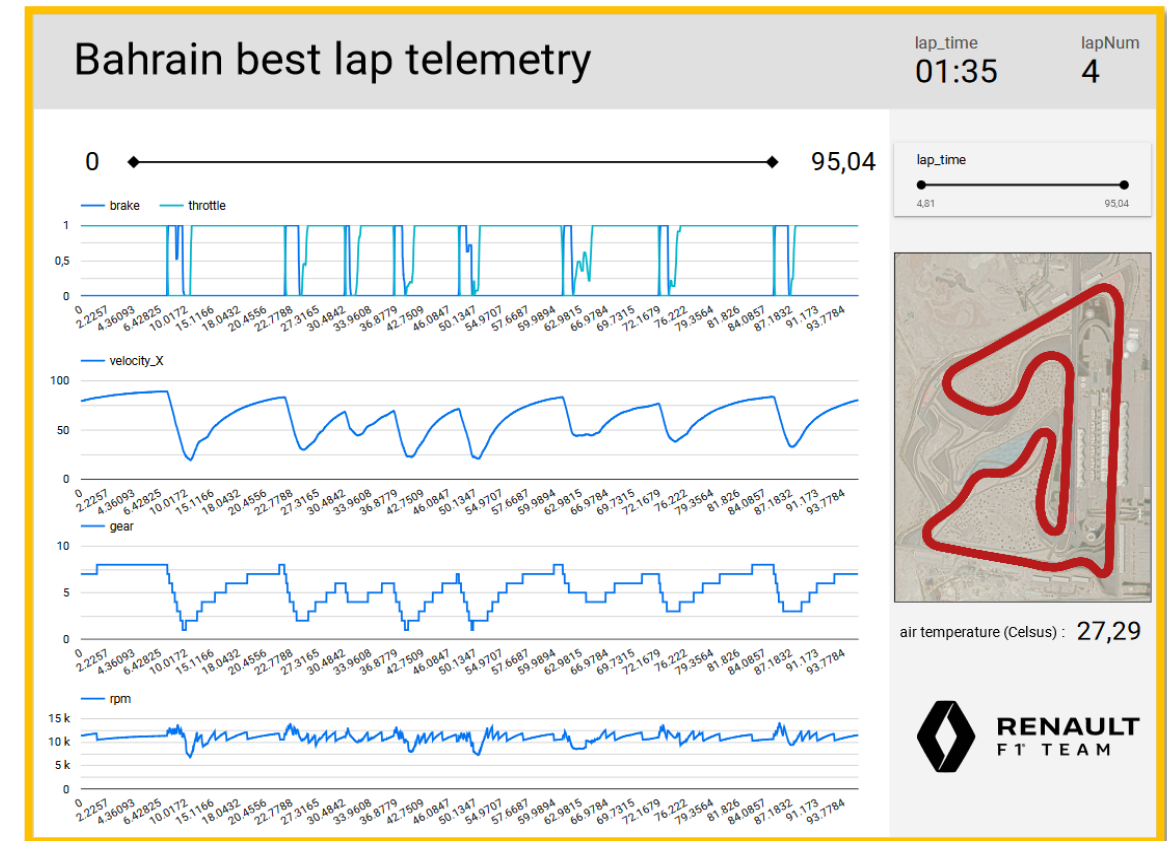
Bahrain best lap telemetry

lap_time
01:35

lapNum
4

0

95,04

lap_time
4,81
95,04

brake throttle

1
0,5
0
0 2.2257 4.36093 6.42825 10.0172 15.1166 18.0432 20.4556 22.7788 27.3165 30.4842 33.9608 36.8779 42.7509 46.0847 50.1347 54.9707 57.6687 59.9894 62.9815 66.9784 69.7315 72.1679 76.222 79.3564 81.826 84.0857 87.1832 91.173 93.7784

velocity_X

100
50
0
0 2.2257 4.36093 6.42825 10.0172 15.1166 18.0432 20.4556 22.7788 27.3165 30.4842 33.9608 36.8779 42.7509 46.0847 50.1347 54.9707 57.6687 59.9894 62.9815 66.9784 69.7315 72.1679 76.222 79.3564 81.826 84.0857 87.1832 91.173 93.7784

gear

10
5
0
0 2.2257 4.36093 6.42825 10.0172 15.1166 18.0432 20.4556 22.7788 27.3165 30.4842 33.9608 36.8779 42.7509 46.0847 50.1347 54.9707 57.6687 59.9894 62.9815 66.9784 69.7315 72.1679 76.222 79.3564 81.826 84.0857 87.1832 91.173 93.7784

rpm

15 k
10 k
5 k
0
0 2.2257 4.36093 6.42825 10.0172 15.1166 18.0432 20.4556 22.7788 27.3165 30.4842 33.9608 36.8779 42.7509 46.0847 50.1347 54.9707 57.6687 59.9894 62.9815 66.9784 69.7315 72.1679 76.222 79.3564 81.826 84.0857 87.1832 91.173 93.7784

air temperature (Celsus) : 27,29

RENAULT
F1 TEAM